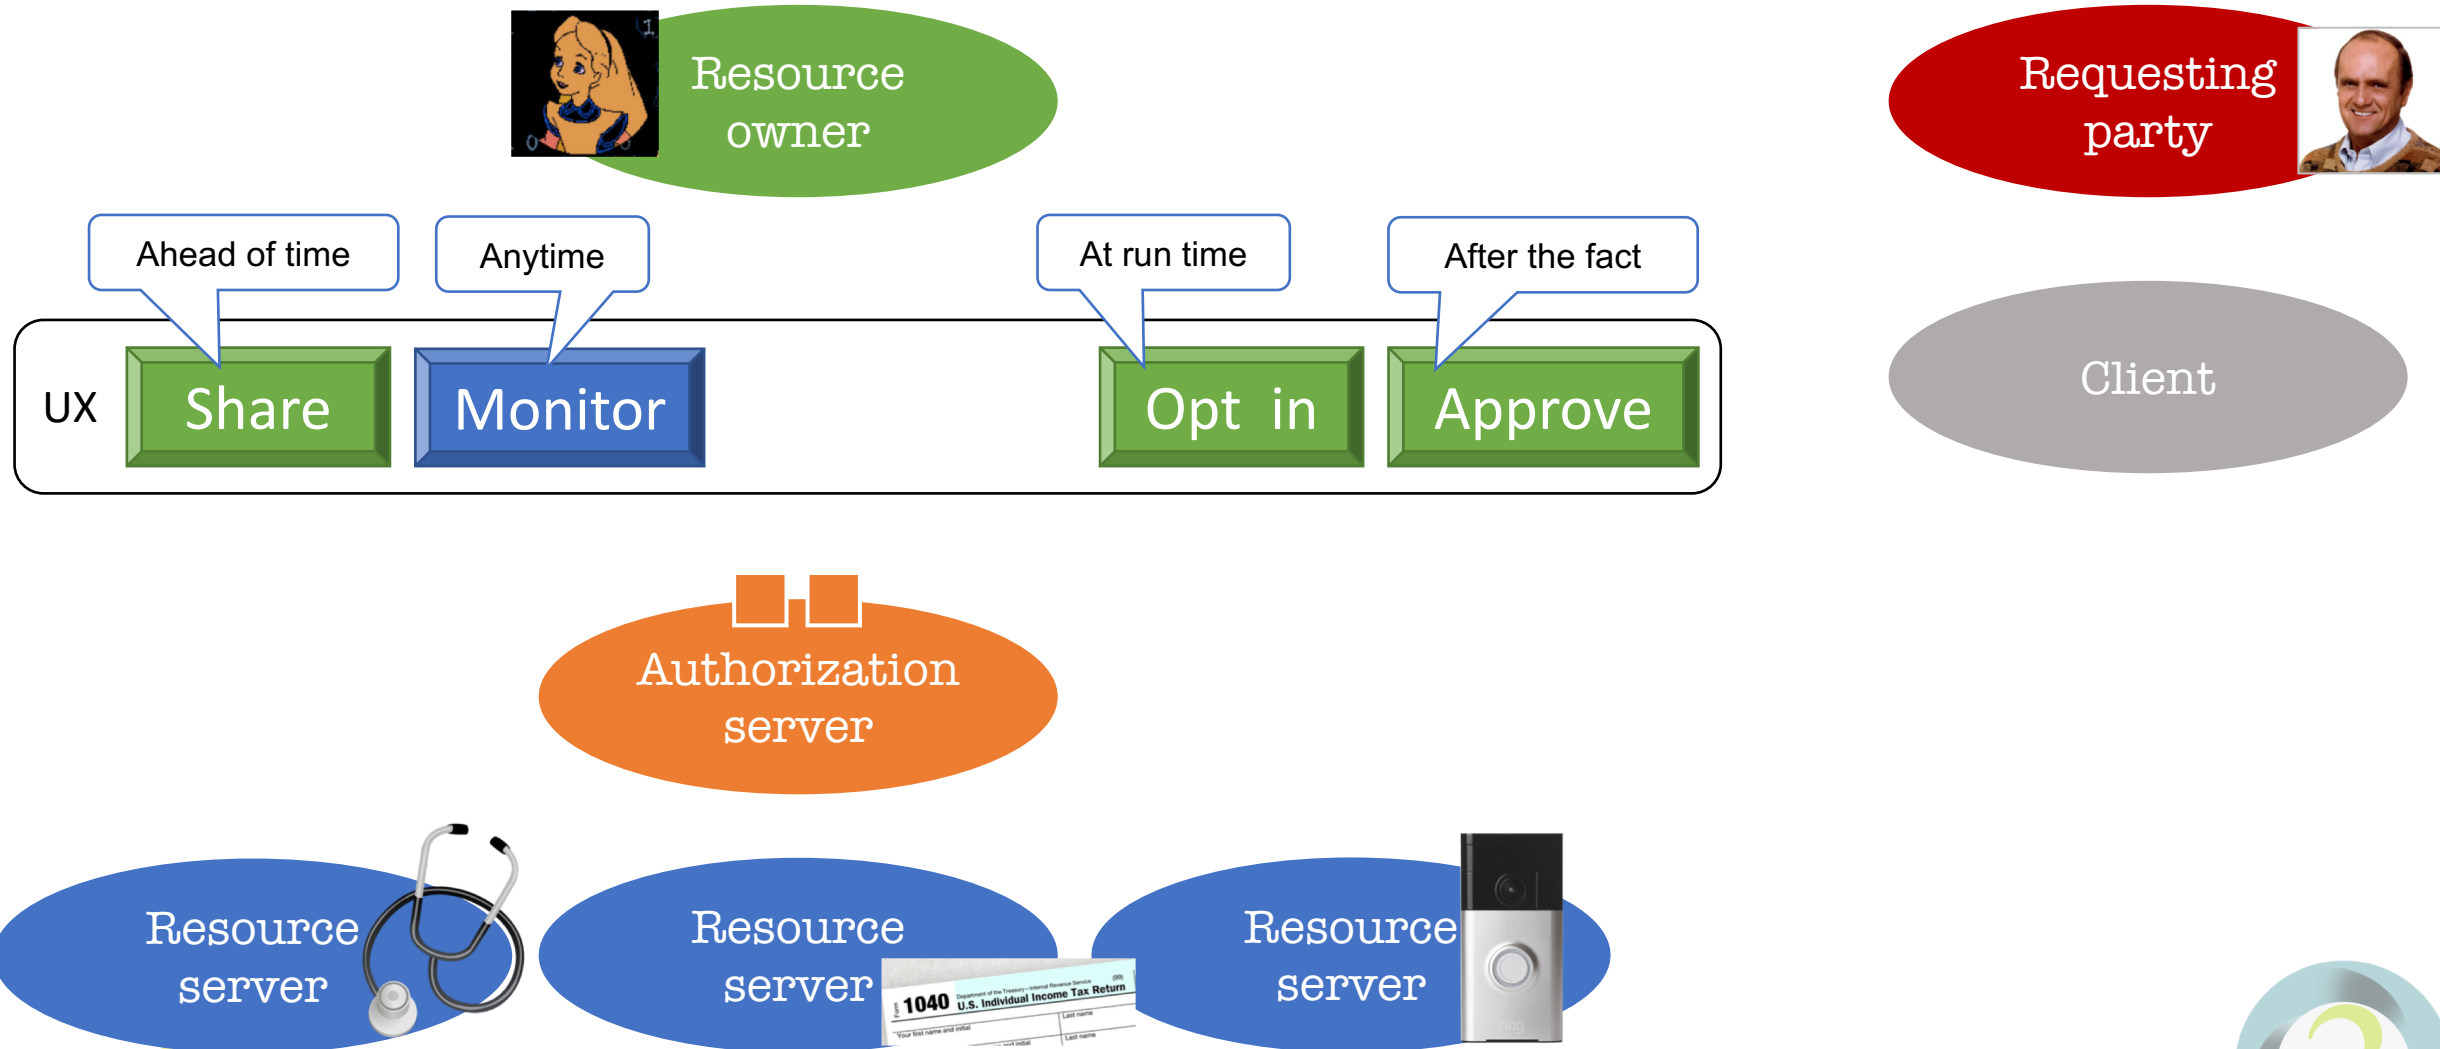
Resource owner

Requesting party

Ahead of time

Anytime

At run time

After the fact

UX

Share

Monitor

Opt in

Approve

Client

Authorization server

Resource server

Resource server

1040 U.S. Individual Income Tax Return

Resource server